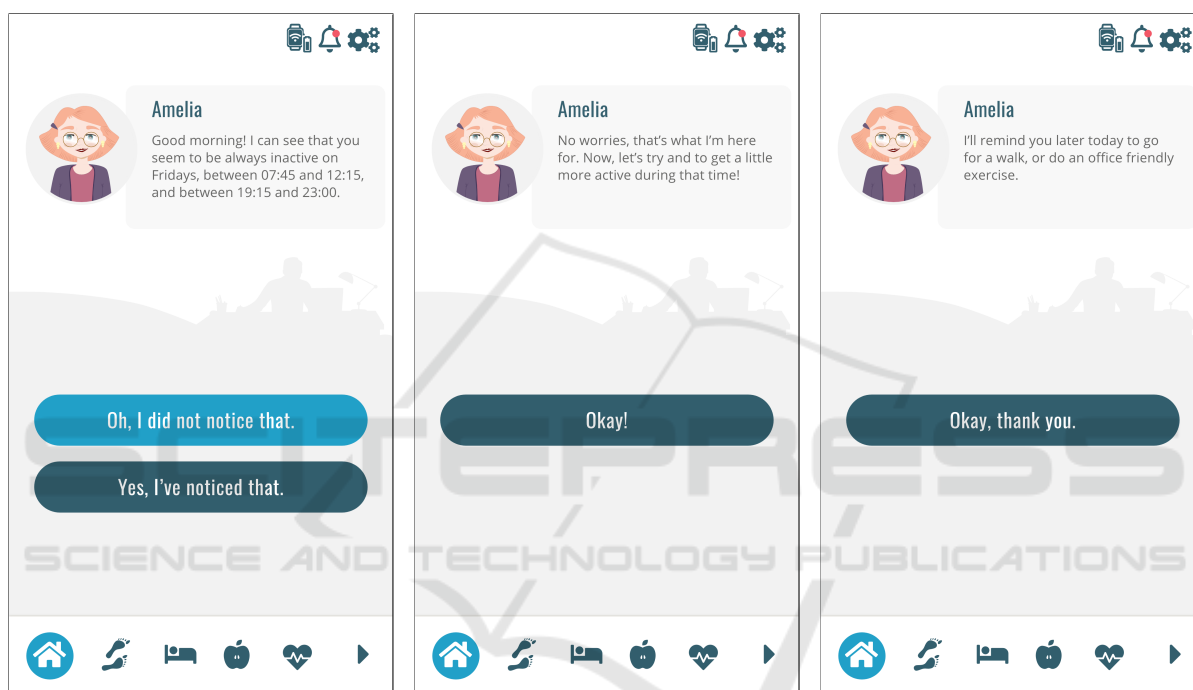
Amelia

Good morning! I can see that you seem to be always inactive on Fridays, between 07:45 and 12:15, and between 19:15 and 23:00.

Oh, I did not notice that.

Yes, I've noticed that.

Amelia

No worries, that's what I'm here for. Now, let's try and to get a little more active during that time!

Okay!

Amelia

I'll remind you later today to go for a walk, or do an office friendly exercise.

Okay, thank you.

SCITEPRESS
SCIENCE AND TECHNOLOGY PUBLICATIONS